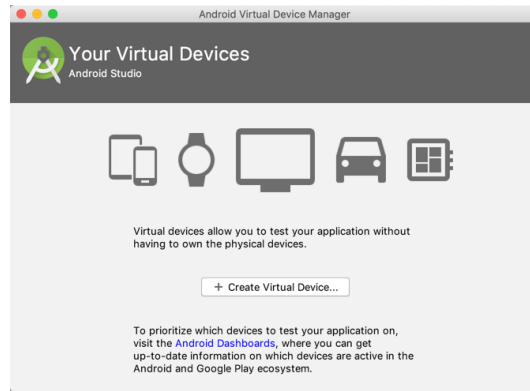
Android Virtual Device Manager

Your Virtual Devices
Android Studio

Virtual devices allow you to test your application without having to own the physical devices.

+ Create Virtual Device...

To prioritize which devices to test your application on, visit the Android Dashboards, where you can get up-to-date information on which devices are active in the Android and Google Play ecosystem.